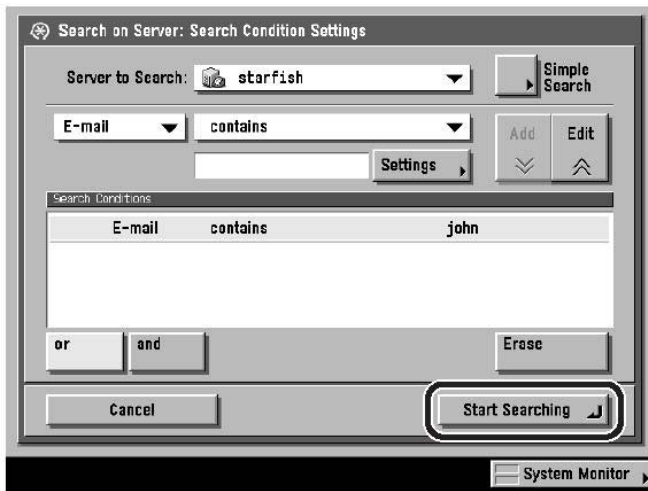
Search on Server: Search Condition Settings

Server to Search: starfish

Simple Search

E-mail

contains

Add

Edit

Settings

Search Conditions

| E-mail | contains | john |
|---|---|---|

or

and

Erase

Cancel

Start Searching

System Monitor